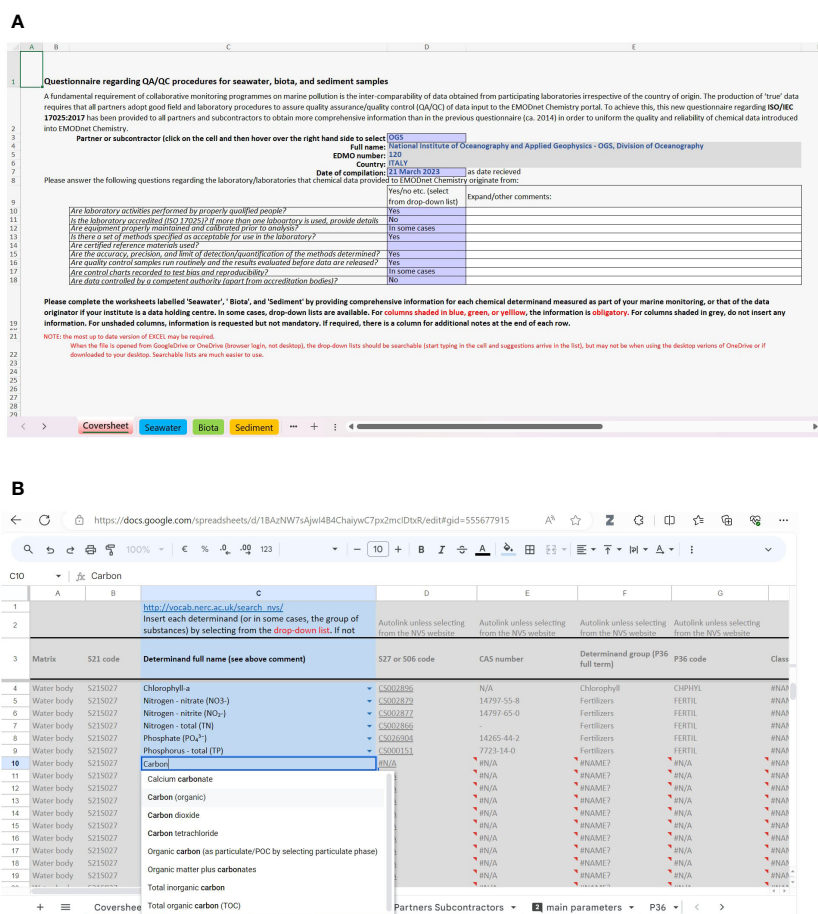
A

| | A | B | C | D | E |
|---|---|---|---|---|---|

1 Questionnaire regarding QA/QC procedures for seawater, biota, and sediment samples

2 A fundamental requirement of collaborative monitoring programmes on marine pollution is the inter-comparability of data obtained from participating laboratories irrespective of the country of origin. The production of 'true' data requires that all partners adopt good field and laboratory procedures to assure quality assurance/quality control (QA/QC) of data input to the EMODnet Chemistry portal. To achieve this, this new questionnaire regarding ISO/IEC 17025:2017 has been provided to all partners and subcontractors to obtain more comprehensive information than in the previous questionnaire (ca. 2014) in order to uniform the quality and reliability of chemical data introduced into EMODnet Chemistry.

3 Partner or subcontractor (click on the cell and then hover over the right hand side to select OGS
4 Full name: National Institute of Oceanography and Applied Geophysics - OGS, Division of Oceanography
5 EDMO number: 120
6 Country: ITALY
7 Date of compilation: 21 March 2023 as date recieved
8 Please answer the following questions regarding the laboratory/laboratories that chemical data provided to EMODnet Chemistry originate from:

| | | Yes/no etc. (select from drop-down list) | Expand/other comments: |
|---|---|---|---|
| 10 | Are laboratory activities performed by properly qualified people? | Yes | |
| 11 | Is the laboratory accredited (ISO 17025)? If more than one laboartory is used, provide details | No | |
| 12 | Are equipment properly maintained and calibrated prior to analysis? | In some cases | |
| 13 | Is there a set of methods specified as acceptable for use in the laboratory? | Yes | |
| 14 | Are certified reference materials used? | | |
| 15 | Are the accuracy, precision, and limit of detection/quantification of the methods determined? | Yes | |
| 16 | Are quality control samples run routinely and the results evaluated before data are released? | Yes | |
| 17 | Are control charts recorded to test bias and reproducibility? | In some cases | |
| 18 | Are data controlled by a competent authority (apart from accrediation bodies)? | No | |

19 Please complete the worksheets labelled 'Seawater', ' Biota', and 'Sediment' by providing comprehensive information for each chemical determinand measured as part of your marine monitoring, or that of the data originator if your institute is a data holding centre. In some cases, drop-down lists are available. For columns shaded in blue, green, or yellow, the information is obligatory. For columns shaded in grey, do not insert any information. For unshaded columns, information is requested but not mandatory. If required, there is a column for additional notes at the end of each row.

21 NOTE: the most up to date version of EXCEL may be required.
When the file is opened from GoogleDrive or OneDrive (browser login, not desktop), the drop-down lists should be searchable (start typing in the cell and suggestions arrive in the list), but may not be when using the desktop verions of OneDrive or if downloaded to your desktop. Searchable lists are much easier to use.

22 23 26 27 28 29

< > Coversheet Seawater Biota Sediment ··· +

B

https://docs.google.com/spreadsheets/d/1BAzNW7sAjwI4B4ChaiywC7px2mcIDtxR/edit#gid=555677915

100% € % .0 .00 123 — 10 + B I A

C10 fx Carbon

| | A | B | C | D | E | F | G | |
|---|---|---|---|---|---|---|---|---|
| 1 | | | http://vocab.nerc.ac.uk/search_nvs/ | | | | | |
| 2 | | | Insert each determinand (or in some cases, the group of substances) by selecting from the drop-down list. If not | Autolink unless selecting from the NVS website | Autolink unless selecting from the NVS website | Autolink unless selecting from the NVS website | Autolink unless selecting from the NVS website | |
| 3 | Matrix | S21 code | Determinand full name (see above comment) | S27 or S06 code | CAS number | Determinand group (P36 full term) | P36 code | Class |
| 4 | Water body | S21S027 | Chlorophyll-a | CS002896 | N/A | Chlorophyll | CHPHYL | #NAM |
| 5 | Water body | S21S027 | Nitrogen - nitrate (NO3-) | CS002879 | 14797-55-8 | Fertilizers | FERTIL | #NAM |
| 6 | Water body | S21S027 | Nitrogen - nitrite (NO$_2$-) | CS002877 | 14797-65-0 | Fertilizers | FERTIL | #NAM |
| 7 | Water body | S21S027 | Nitrogen - total (TN) | CS002866 | - | Fertilizers | FERTIL | #NAM |
| 8 | Water body | S21S027 | Phosphate (PO$_4^{3-}$) | CS026904 | 14265-44-2 | Fertilizers | FERTIL | #NAM |
| 9 | Water body | S21S027 | Phosphorus - total (TP) | CS000151 | 7723-14-0 | Fertilizers | FERTIL | #NAM |
| 10 | Water body | S21S027 | Carbon | #N/A | #N/A | #NAME? | #N/A | #NAM |
| 11 | Water body | S21S027 | Calcium carbonate | | #N/A | #NAME? | #N/A | #NAM |
| 12 | Water body | S21S027 | Carbon (organic) | | #N/A | #NAME? | #N/A | #NAM |
| 13 | Water body | S21S027 | Carbon dioxide | | #N/A | #NAME? | #N/A | #NAM |
| 14 | Water body | S21S027 | Carbon tetrachloride | | #N/A | #NAME? | #N/A | #NAM |
| 15 | Water body | S21S027 | Organic carbon (as particulate/POC by selecting particulate phase) | | #N/A | #NAME? | #N/A | #NAM |
| 16 | Water body | S21S027 | Organic matter plus carbonates | | #N/A | #NAME? | #N/A | #NAM |
| 17 | Water body | S21S027 | Total inorganic carbon | | #N/A | #NAME? | #N/A | #NAM |
| 18 | Water body | S21S027 | Total organic carbon (TOC) | | #N/A | #NAME? | #N/A | #NAM |
| 19 | Water body | S21S027 | | | #N/A | #NAME? | #N/A | #NAM |

+ ≡ Coversheet Partners Subcontractors ▾ 2 main parameters ▾ P36 ▾ < >